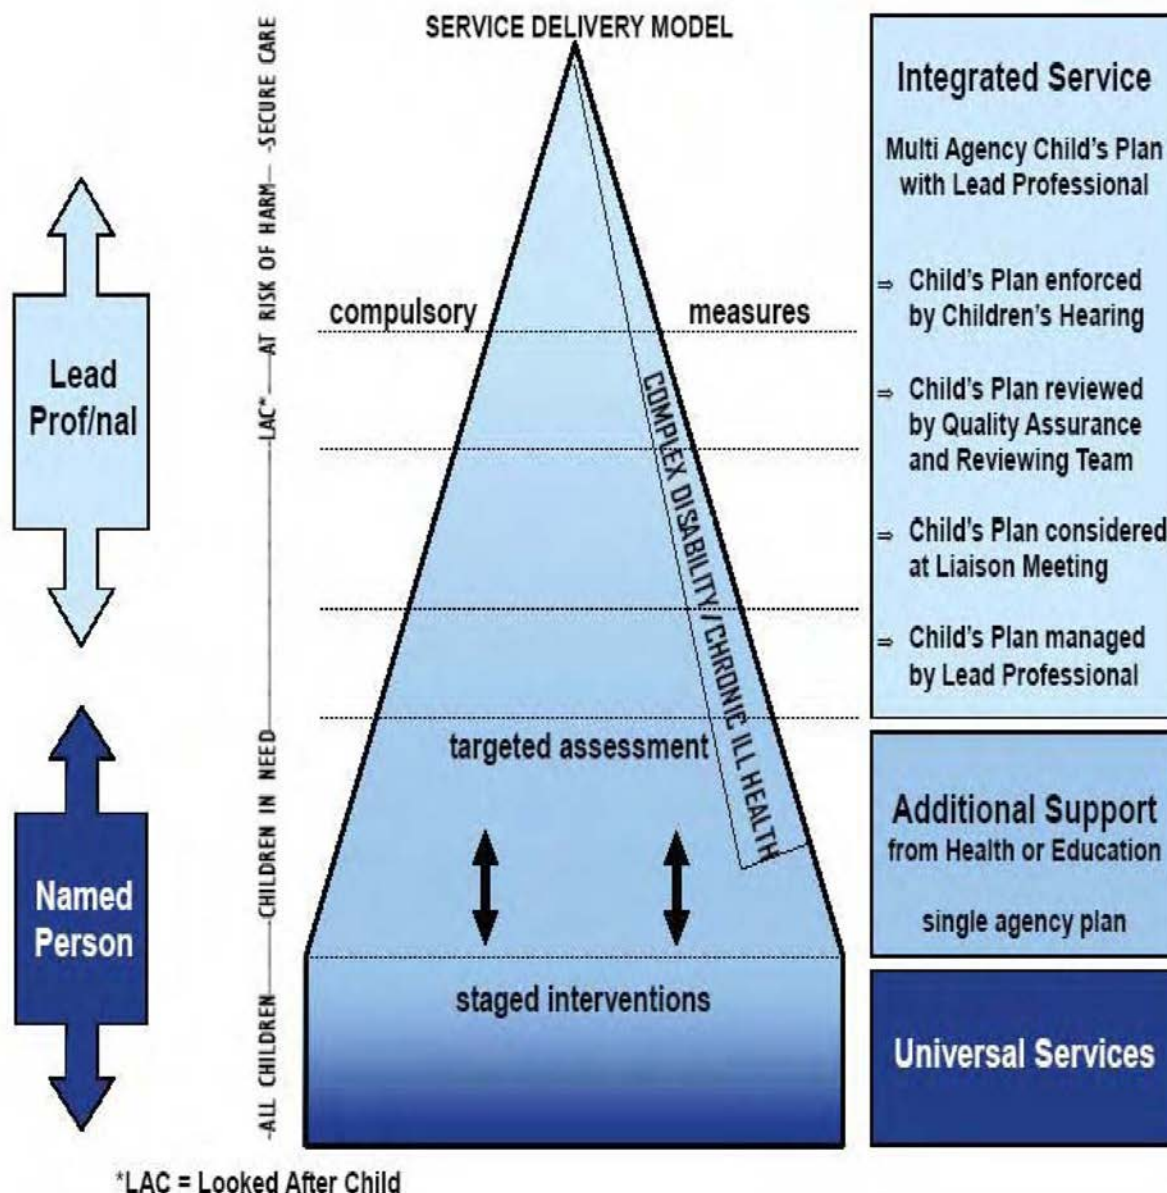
SERVICE DELIVERY MODEL

Lead Prof/nal

Named Person

ALL CHILDREN—CHILDREN IN NEED—LAC*—AT RISK OF HARM—SECURE CARE

compulsory measures

COMPLEX DISABILITY/CHRONIC ILL HEALTH

targeted assessment

staged interventions

Integrated Service

Multi Agency Child's Plan with Lead Professional

⇒ Child's Plan enforced by Children's Hearing

⇒ Child's Plan reviewed by Quality Assurance and Reviewing Team

⇒ Child's Plan considered at Liaison Meeting

⇒ Child's Plan managed by Lead Professional

Additional Support from Health or Education

single agency plan

Universal Services

*LAC = Looked After Child